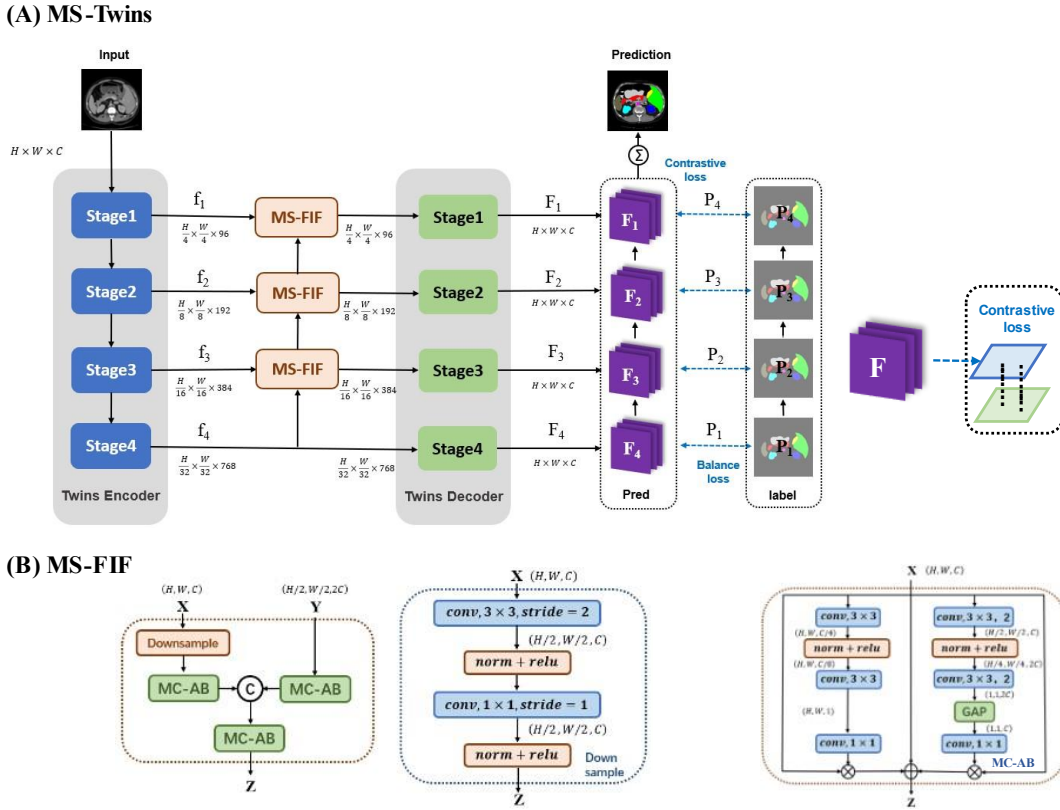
(A) MS-Twins

Input

Prediction

$H \times W \times C$

Contrastive loss

Stage1

$f_1$

$\frac{H}{4} \times \frac{W}{4} \times 96$

MS-FIF

$\frac{H}{4} \times \frac{W}{4} \times 96$

Stage1

$F_1$

$H \times W \times C$

$F_1$

$P_4$

$P_4$

Stage2

$f_2$

$\frac{H}{8} \times \frac{W}{8} \times 192$

MS-FIF

$\frac{H}{8} \times \frac{W}{8} \times 192$

Stage2

$F_2$

$H \times W \times C$

$F_2$

$P_3$

$P_3$

Contrastive loss

F

Stage3

$f_3$

$\frac{H}{16} \times \frac{W}{16} \times 384$

MS-FIF

$\frac{H}{16} \times \frac{W}{16} \times 384$

Stage3

$F_3$

$H \times W \times C$

$F_3$

$P_2$

$P_2$

Stage4

$f_4$

$\frac{H}{32} \times \frac{W}{32} \times 768$

$\frac{H}{32} \times \frac{W}{32} \times 768$

Stage4

$F_4$

$H \times W \times C$

$F_4$

$P_1$

Balance loss

$P_1$

Twins Encoder

Twins Decoder

Pred

label

(B) MS-FIF

$(H, W, C)$

X

$(H/2, W/2, 2C)$

Y

Downsample

MC-AB

C

MC-AB

MC-AB

Z

X $(H, W, C)$

$conv, 3 \times 3, stride = 2$

$(H/2, W/2, C)$

$norm + relu$

$conv, 1 \times 1, stride = 1$

$(H/2, W/2, C)$

$norm + relu$

Down sample

Z

X $(H, W, C)$

$conv, 3 \times 3$

$(H, W, C/4)$

$norm + relu$

$(H, W, C/8)$

$conv, 3 \times 3$

$(H, W, 1)$

$conv, 1 \times 1$

$conv, 3 \times 3, 2$

$(H/2, W/2, C)$

$norm + relu$

$(H/4, W/4, 2C)$

$conv, 3 \times 3, 2$

$(1, 1, 2C)$

GAP

$(1, 1, C)$

$conv, 1 \times 1$

MC-AB

Z